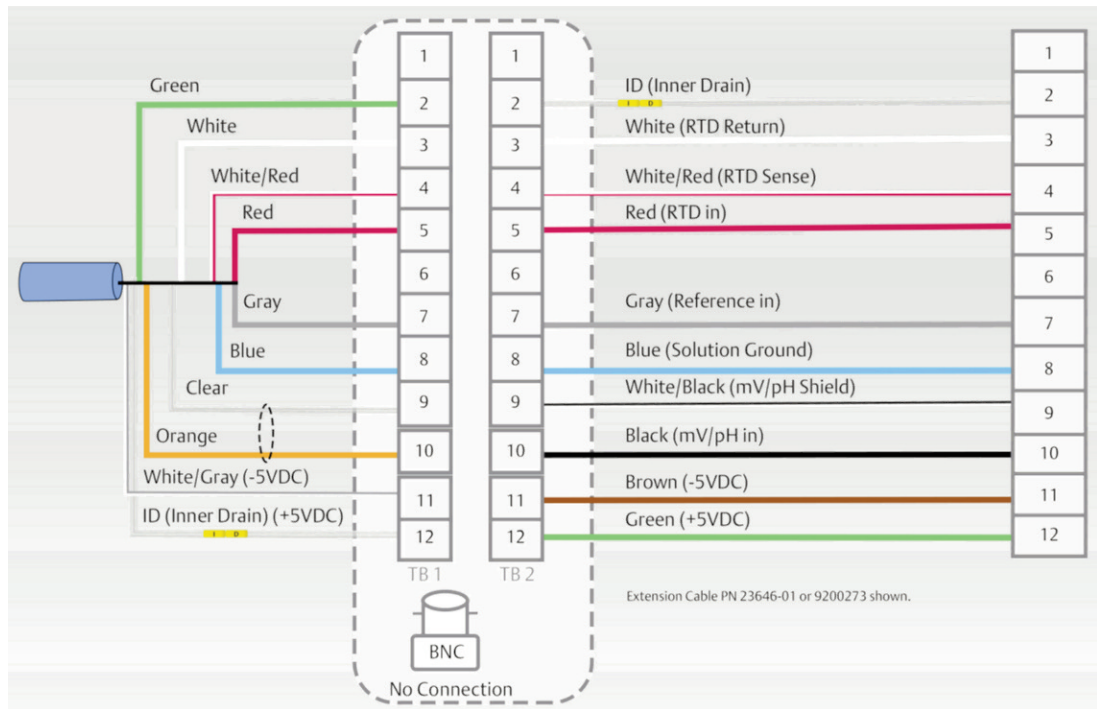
Green
White
White/Red
Red
Gray
Blue
Clear
Orange
White/Gray (-5VDC)
ID (Inner Drain) (+5VDC)

| TB 1 |
|---|
| 1 |
| 2 |
| 3 |
| 4 |
| 5 |
| 6 |
| 7 |
| 8 |
| 9 |
| 10 |
| 11 |
| 12 |

| TB 2 |
|---|
| 1 |
| 2 |
| 3 |
| 4 |
| 5 |
| 6 |
| 7 |
| 8 |
| 9 |
| 10 |
| 11 |
| 12 |

TB 1
TB 2

BNC
No Connection

ID (Inner Drain)
White (RTD Return)
White/Red (RTD Sense)
Red (RTD in)
Gray (Reference in)
Blue (Solution Ground)
White/Black (mV/pH Shield)
Black (mV/pH in)
Brown (-5VDC)
Green (+5VDC)

| 1 |
|---|
| 2 |
| 3 |
| 4 |
| 5 |
| 6 |
| 7 |
| 8 |
| 9 |
| 10 |
| 11 |
| 12 |

Extension Cable PN 23646-01 or 9200273 shown.